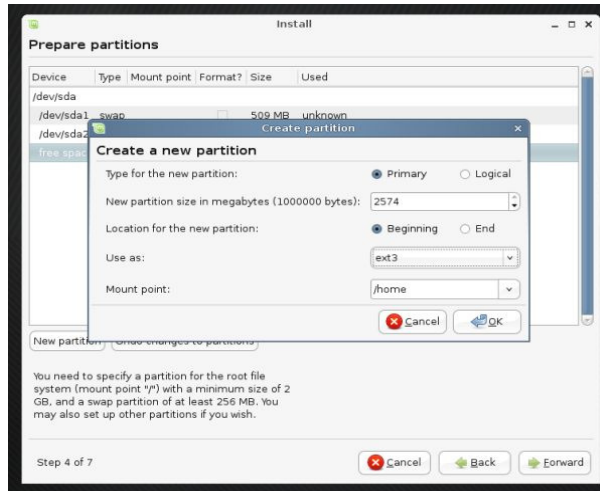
Install

Prepare partitions

| Device | Type | Mount point | Format? | Size | Used |
|---|---|---|---|---|---|
| /dev/sda | | | | | |
| /dev/sda1 | swap | | | 509 MB | unknown |
| /dev/sda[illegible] | | | | | |
| free spac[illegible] | | | | | |

Create partition

Create a new partition

Type for the new partition: Primary Logical

New partition size in megabytes (1000000 bytes): 2574

Location for the new partition: Beginning End

Use as: ext3

Mount point: /home

Cancel OK

New partition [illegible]

You need to specify a partition for the root file system (mount point "/") with a minimum size of 2 GB, and a swap partition of at least 256 MB. You may also set up other partitions if you wish.

Step 4 of 7

Cancel Back Forward